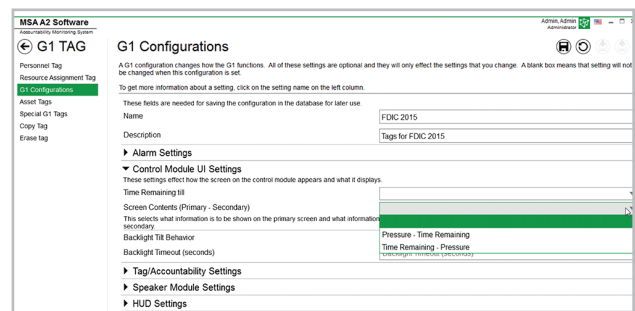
MSA A2 Software
Accountability Monitoring System

Admin, Admin
Administrator

G1 TAG

Personnel Tag
Resource Assignment Tag
G1 Configurations
Asset Tags
Special G1 Tags
Copy Tag
Erase tag

G1 Configurations

A G1 configuration changes how the G1 functions. All of these settings are optional and they will only effect the settings that you change. A blank box means that setting will not be changed when this configuration is set.

To get more information about a setting, click on the setting name on the left column.

These fields are needed for saving the configuration in the database for later use.

Name | FDIC 2015

Description | Tags for FDIC 2015

▶ Alarm Settings

▼ Control Module UI Settings

These settings effect how the screen on the control module appears and what it displays.

Time Remaining till

Screen Contents (Primary - Secondary)

This selects what information is to be shown on the primary screen and what information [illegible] secondary.

Pressure - Time Remaining

Time Remaining - Pressure

Backlight Tilt Behavior

Backlight Timeout (seconds)

Backlight Timeout (seconds)

▶ Tag/Accountability Settings

▶ Speaker Module Settings

▶ HUD Settings